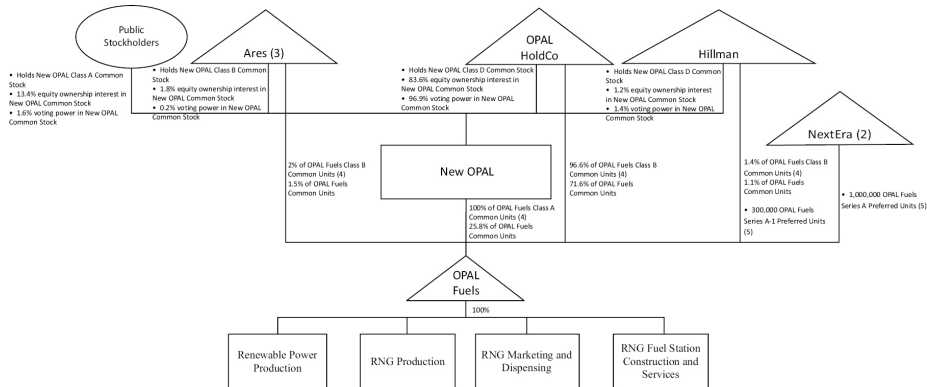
Public Stockholders

• Holds New OPAL Class A Common Stock
• 13.4% equity ownership interest in New OPAL Common Stock
• 1.6% voting power in New OPAL Common Stock

Ares (3)

• Holds New OPAL Class B Common Stock
• 1.8% equity ownership interest in New OPAL Common Stock
• 0.2% voting power in New OPAL Common Stock

OPAL HoldCo

• Holds New OPAL Class D Common Stock
• 83.6% equity ownership interest in New OPAL Common Stock
• 96.9% voting power in New OPAL Common Stock

Hillman

• Holds New OPAL Class D Common Stock
• 1.2% equity ownership interest in New OPAL Common Stock
• 1.4% voting power in New OPAL Common Stock

NextEra (2)

2% of OPAL Fuels Class B Common Units (4)
1.5% of OPAL Fuels Common Units

New OPAL

96.6% of OPAL Fuels Class B Common Units (4)
71.6% of OPAL Fuels Common Units

1.4% of OPAL Fuels Class B Common Units (4)
1.1% of OPAL Fuels Common Units

• 300,000 OPAL Fuels Series A-1 Preferred Units (5)

• 1,000,000 OPAL Fuels Series A Preferred Units (5)

100% of OPAL Fuels Class A Common Units (4)
25.8% of OPAL Fuels Common Units

OPAL Fuels

100%

Renewable Power Production

RNG Production

RNG Marketing and Dispensing

RNG Fuel Station Construction and Services